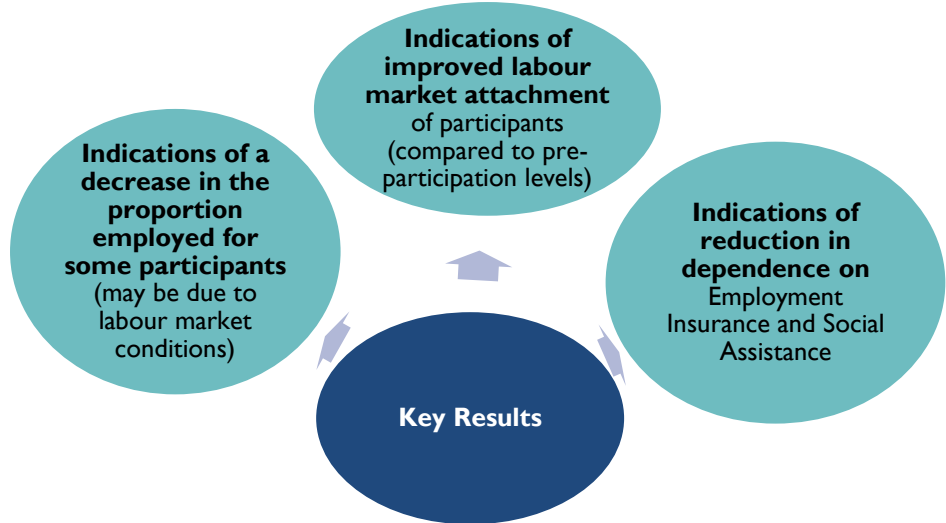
Indications of improved labour market attachment of participants (compared to pre-participation levels)

Indications of a decrease in the proportion employed for some participants (may be due to labour market conditions)

Indications of reduction in dependence on Employment Insurance and Social Assistance

Key Results